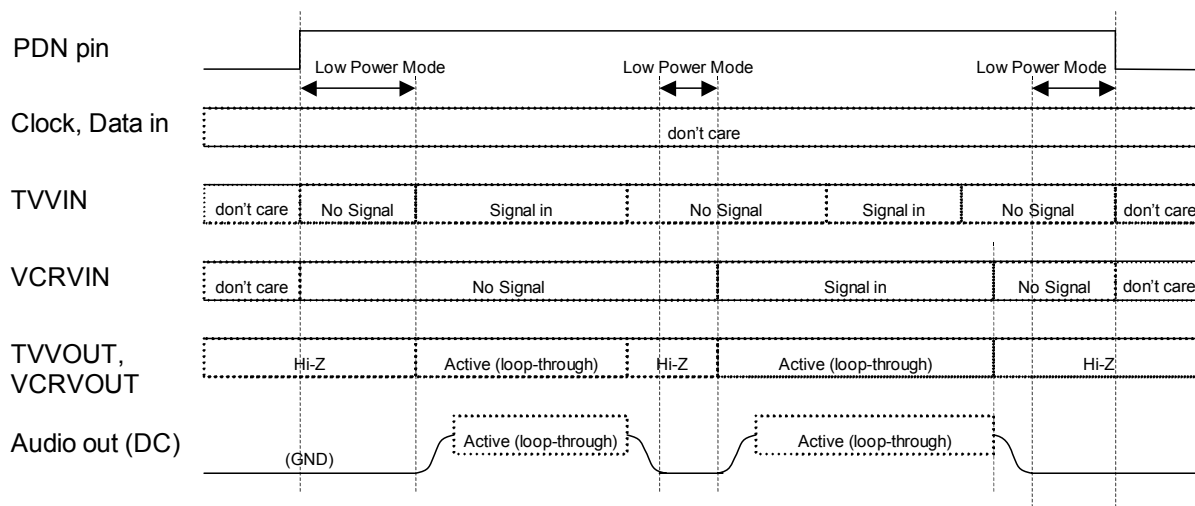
PDN pin

Low Power Mode

Low Power Mode

Low Power Mode

Clock, Data in

don't care

TVVIN

don't care

No Signal

Signal in

No Signal

Signal in

No Signal

don't care

VCRVIN

don't care

No Signal

Signal in

No Signal

don't care

TVVOUT, VCRVOUT

Hi-Z

Active (loop-through)

Hi-Z

Active (loop-through)

Hi-Z

Audio out (DC)

(GND)

Active (loop-through)

Active (loop-through)